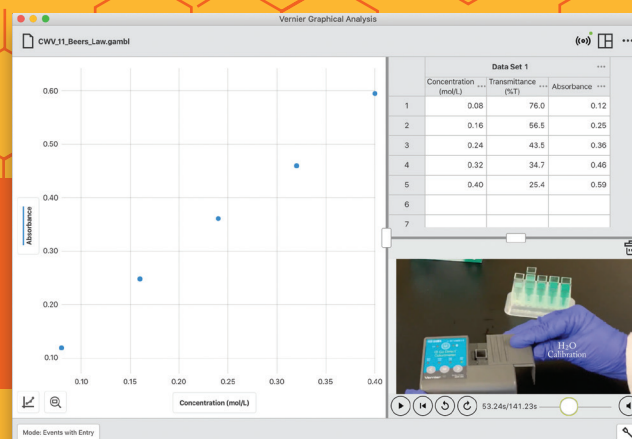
Vernier Graphical Analysis

CWV_11_Beers_Law.gambl

0.60
0.50
0.40
0.30
0.20
0.10

Absorbance

0.10 0.15 0.20 0.25 0.30 0.35 0.40

Concentration (mol/L)

| | Data Set 1 | | |
|---|---|---|---|
| | Concentration (mol/L) | Transmittance (%T) | Absorbance |
| 1 | 0.08 | 76.0 | 0.12 |
| 2 | 0.16 | 56.5 | 0.25 |
| 3 | 0.24 | 43.5 | 0.36 |
| 4 | 0.32 | 34.7 | 0.46 |
| 5 | 0.40 | 25.4 | 0.59 |
| 6 | | | |
| 7 | | | |

$H_2O$
Calibration

53.24s/141.23s

Mode: Events with Entry